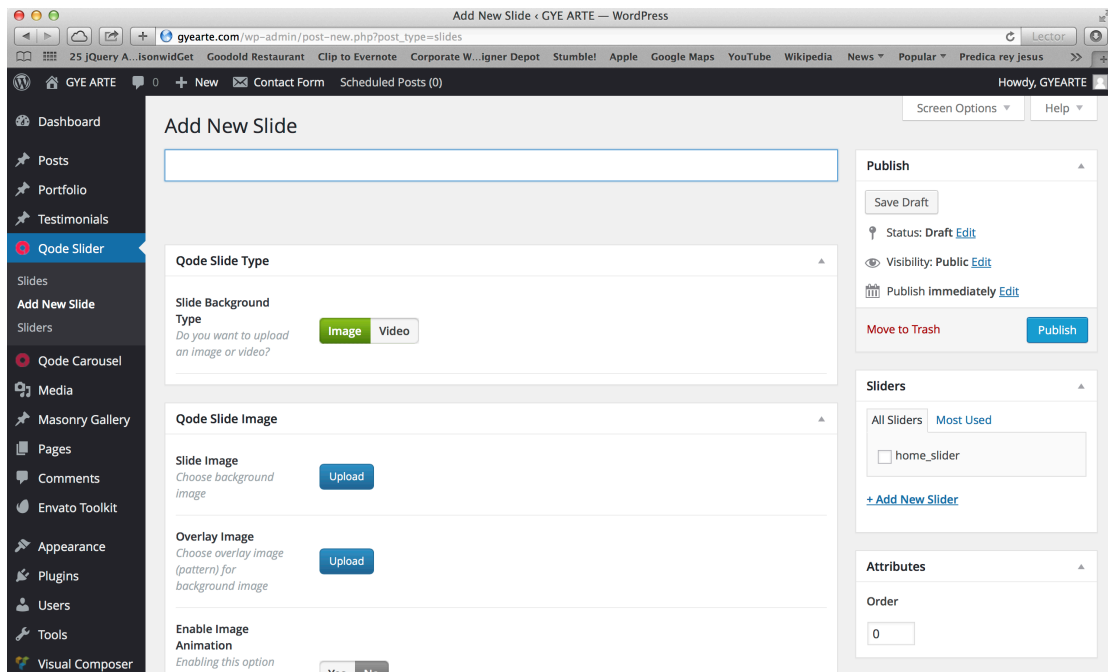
Add New Slide ‹ GYE ARTE — WordPress

gyearte.com/wp-admin/post-new.php?post_type=slides

Lector

25 jQuery A...isonwidGet Goodold Restaurant Clip to Evernote Corporate W...igner Depot Stumble! Apple Google Maps YouTube Wikipedia News ▾ Popular ▾ Predica rey jesus

GYE ARTE 0 + New Contact Form Scheduled Posts (0) Howdy, GYEARTE

Dashboard
Posts
Portfolio
Testimonials
Qode Slider
Slides
Add New Slide
Sliders
Qode Carousel
Media
Masonry Gallery
Pages
Comments
Envato Toolkit
Appearance
Plugins
Users
Tools
Visual Composer

Screen Options ▾ Help ▾

Add New Slide

Qode Slide Type

Slide Background Type
Do you want to upload an image or video?
Image Video

Qode Slide Image

Slide Image
Choose background image
Upload

Overlay Image
Choose overlay image (pattern) for background image
Upload

Enable Image Animation
Enabling this option
Yes No

Publish
Save Draft
Status: Draft Edit
Visibility: Public Edit
Publish immediately Edit
Move to Trash
Publish

Sliders
All Sliders Most Used
home_slider
+ Add New Slider

Attributes
Order
0